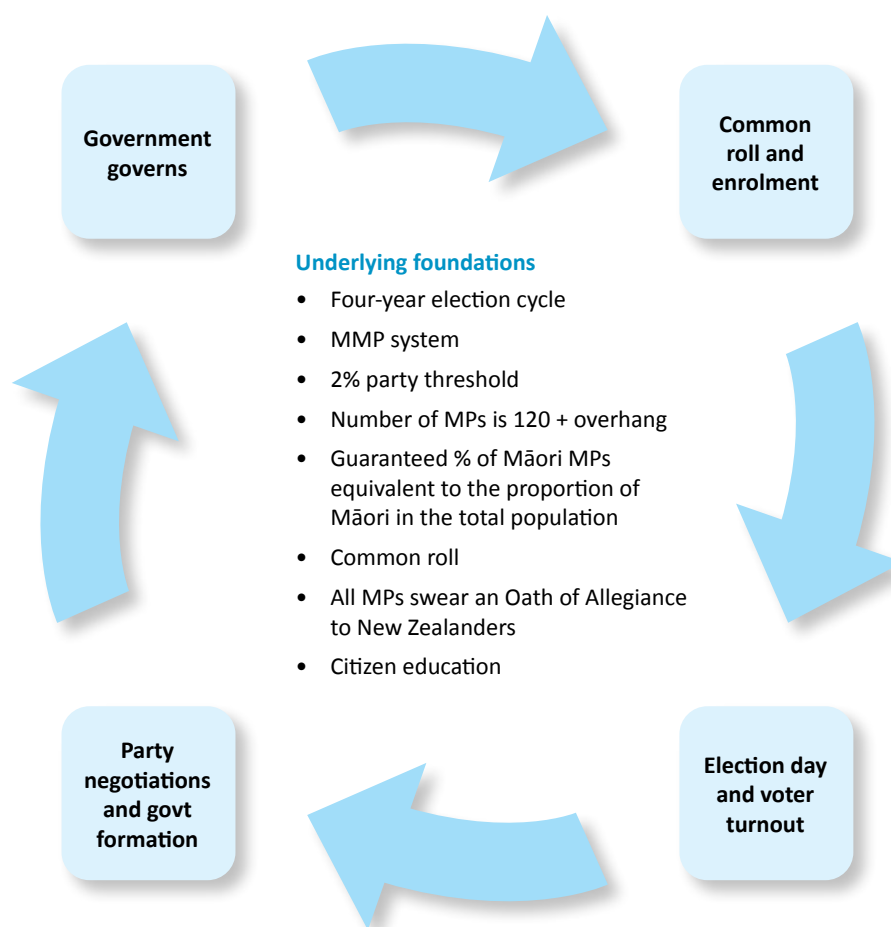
Government governs

Common roll and enrolment

Underlying foundations

- Four-year election cycle
- MMP system
- 2% party threshold
- Number of MPs is 120 + overhang
- Guaranteed % of Māori MPs equivalent to the proportion of Māori in the total population
- Common roll
- All MPs swear an Oath of Allegiance to New Zealanders
- Citizen education

Party negotiations and govt formation

Election day and voter turnout